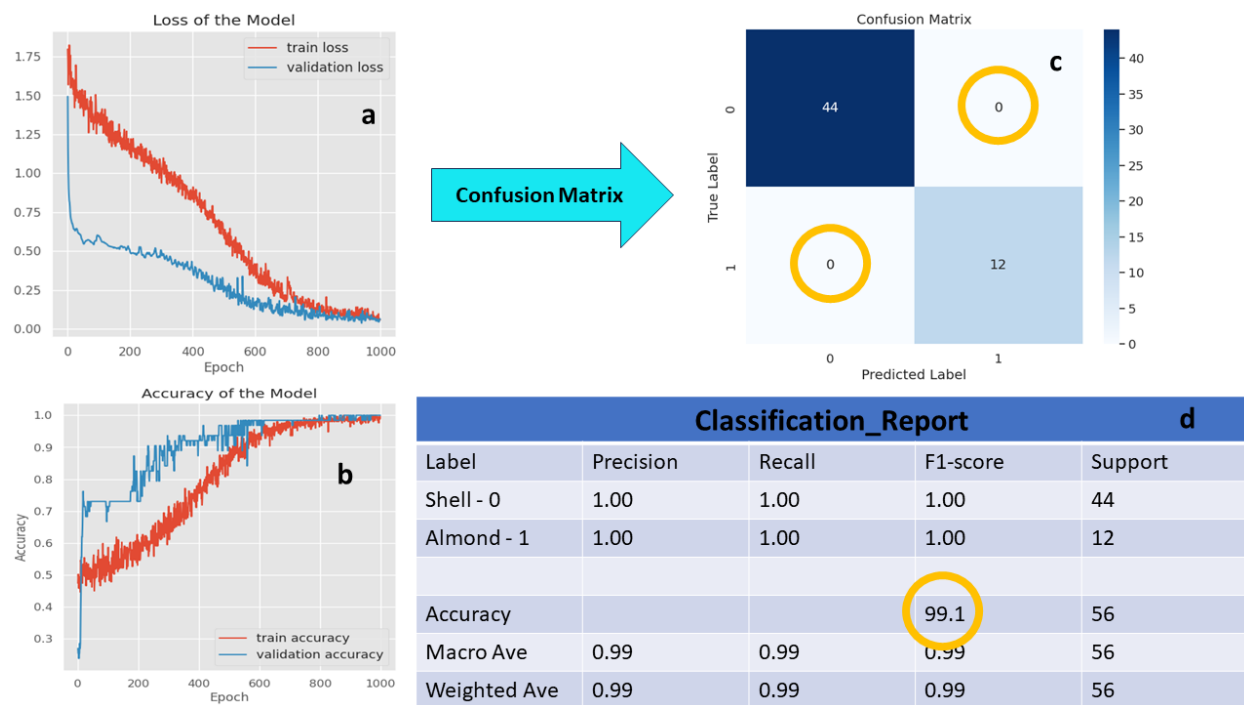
Loss of the Model

train loss
validation loss

a

1.75
1.50
1.25
1.00
0.75
0.50
0.25
0.00

0 200 400 600 800 1000
Epoch

Confusion Matrix

Confusion Matrix

c

True Label

0
1

44
0
0
12

0 1
Predicted Label

40
35
30
25
20
15
10
5
0

Accuracy of the Model

b

Accuracy

1.0
0.9
0.8
0.7
0.6
0.5
0.4
0.3

train accuracy
validation accuracy

0 200 400 600 800 1000
Epoch

Classification_Report

d

| Label | Precision | Recall | F1-score | Support |
|---|---|---|---|---|
| Shell - 0 | 1.00 | 1.00 | 1.00 | 44 |
| Almond - 1 | 1.00 | 1.00 | 1.00 | 12 |
| | | | | |
| Accuracy | | | 99.1 | 56 |
| Macro Ave | 0.99 | 0.99 | 0.99 | 56 |
| Weighted Ave | 0.99 | 0.99 | 0.99 | 56 |